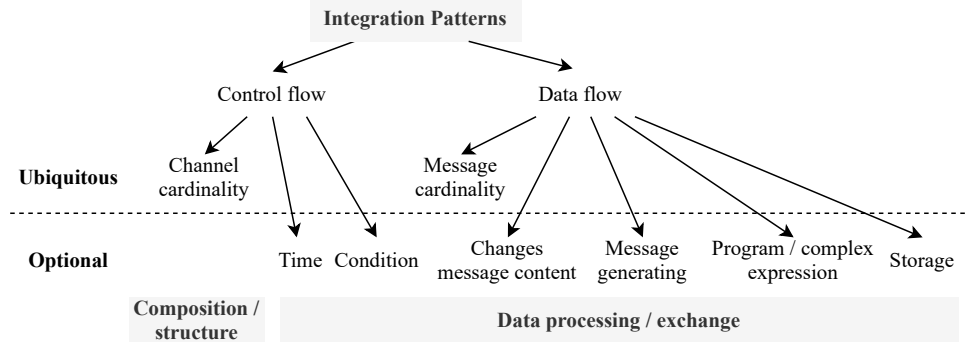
Integration Patterns

Control flow

Data flow

Ubiquitous

Channel cardinality

Message cardinality

Optional

Time

Condition

Changes message content

Message generating

Program / complex expression

Storage

Composition / structure

Data processing / exchange